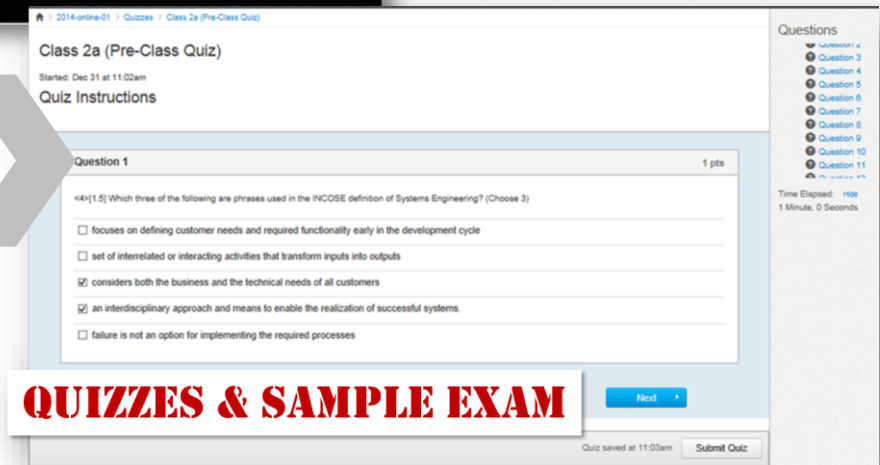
2014-online-01 > Quizzes > Class 2a (Pre-Class Quiz)

Class 2a (Pre-Class Quiz)

Started: Dec 31 at 11:02am

Quiz Instructions

Question 1

1 pts

<4>[1.5] Which three of the following are phrases used in the INCOSE definition of Systems Engineering? (Choose 3)

focuses on defining customer needs and required functionality early in the development cycle

set of interrelated or interacting activities that transform inputs into outputs

considers both the business and the technical needs of all customers

an interdisciplinary approach and means to enable the realization of successful systems.

failure is not an option for implementing the required processes

QUIZZES & SAMPLE EXAM

Next

Quiz saved at 11:03am

Submit Quiz

Questions

Question 2
Question 3
Question 4
Question 5
Question 6
Question 7
Question 8
Question 9
Question 10
Question 11
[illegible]

Time Elapsed: Hide

1 Minute, 0 Seconds